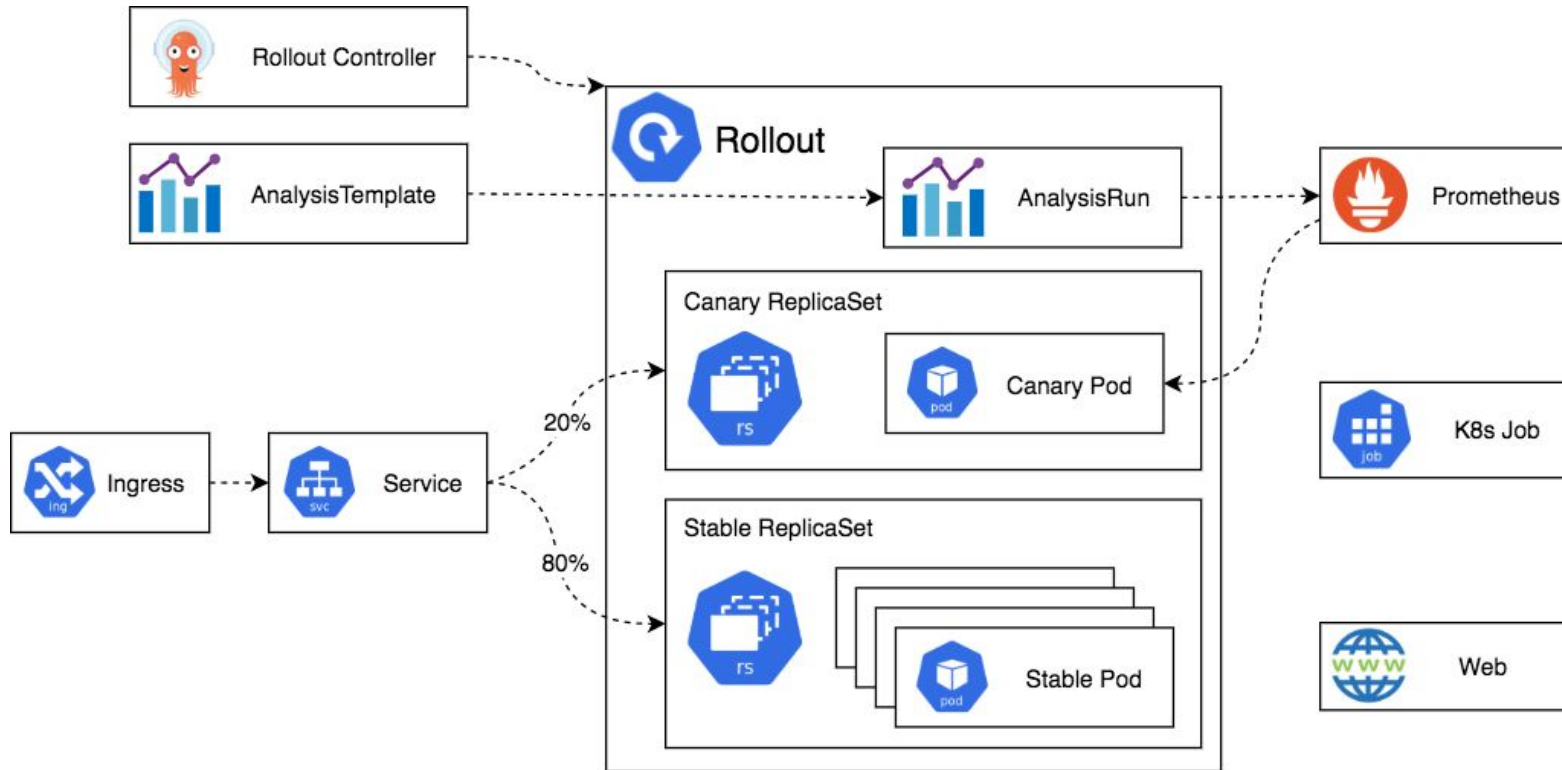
Rollout Controller

Rollout

AnalysisTemplate

AnalysisRun

Prometheus

Canary ReplicaSet

rs

pod

Canary Pod

K8s Job

job

Ingress

ing

Service

svc

20%

80%

Stable ReplicaSet

rs

pod

Stable Pod

WWW

Web